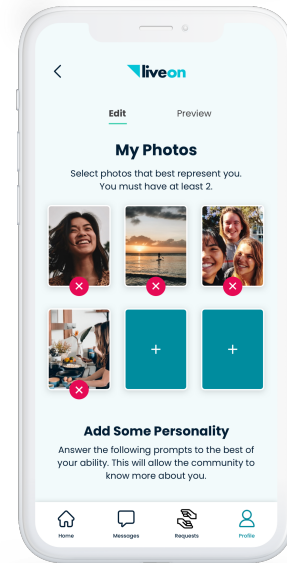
liveon

Edit Preview

My Photos

Select photos that best represent you. You must have at least 2.

+ +

Add Some Personality

Answer the following prompts to the best of your ability. This will allow the community to know more about you.

Home Messages Requests Profile